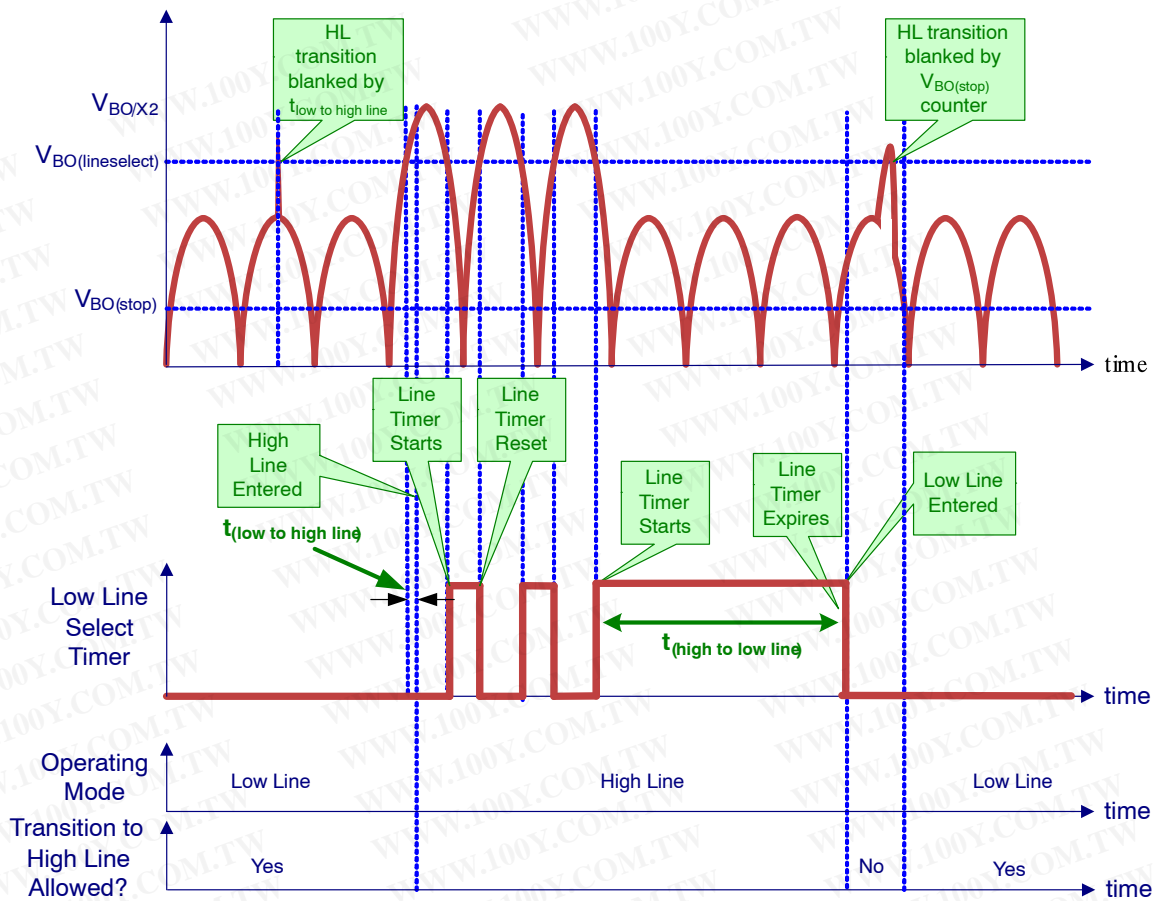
HL transition blanked by $t_{low\ to\ high\ line}$

HL transition blanked by $V_{BO(stop)}$ counter

$V_{BO/X2}$

$V_{BO(lineselect)}$

$V_{BO(stop)}$

time

Line Timer Starts

Line Timer Reset

High Line Entered

Line Timer Starts

Line Timer Expires

Low Line Entered

$t_{(low\ to\ high\ line)}$

Low Line Select Timer

$t_{(high\ to\ low\ line)}$

time

Operating Mode

Low Line

High Line

Low Line

time

Transition to High Line Allowed?

Yes

No

Yes

time

WWW.100Y.COM.TW